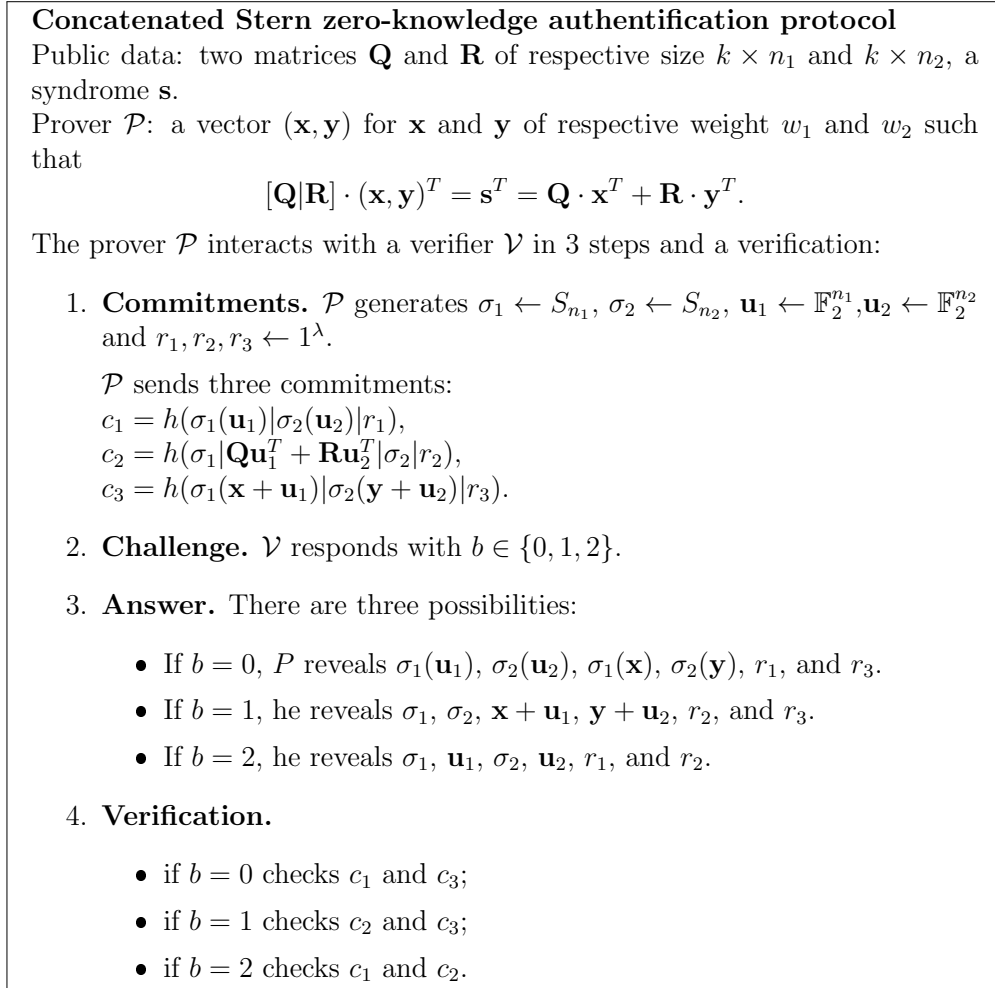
**Concatenated Stern zero-knowledge authentification protocol**
Public data: two matrices $\mathbf{Q}$ and $\mathbf{R}$ of respective size $k \times n_1$ and $k \times n_2$, a syndrome $\mathbf{s}$.
Prover $\mathcal{P}$: a vector $(\mathbf{x}, \mathbf{y})$ for $\mathbf{x}$ and $\mathbf{y}$ of respective weight $w_1$ and $w_2$ such that

$$[\mathbf{Q}|\mathbf{R}] \cdot (\mathbf{x}, \mathbf{y})^T = \mathbf{s}^T = \mathbf{Q} \cdot \mathbf{x}^T + \mathbf{R} \cdot \mathbf{y}^T.$$

The prover $\mathcal{P}$ interacts with a verifier $\mathcal{V}$ in 3 steps and a verification:

1. **Commitments.** $\mathcal{P}$ generates $\sigma_1 \leftarrow S_{n_1}$, $\sigma_2 \leftarrow S_{n_2}$, $\mathbf{u}_1 \leftarrow \mathbb{F}_2^{n_1}$,$\mathbf{u}_2 \leftarrow \mathbb{F}_2^{n_2}$ and $r_1, r_2, r_3 \leftarrow 1^{\lambda}$.

$\mathcal{P}$ sends three commitments:
$c_1 = h(\sigma_1(\mathbf{u}_1)|\sigma_2(\mathbf{u}_2)|r_1)$,
$c_2 = h(\sigma_1|\mathbf{Q}\mathbf{u}_1^T + \mathbf{R}\mathbf{u}_2^T|\sigma_2|r_2)$,
$c_3 = h(\sigma_1(\mathbf{x} + \mathbf{u}_1)|\sigma_2(\mathbf{y} + \mathbf{u}_2)|r_3)$.

2. **Challenge.** $\mathcal{V}$ responds with $b \in \{0, 1, 2\}$.

3. **Answer.** There are three possibilities:

• If $b = 0$, $P$ reveals $\sigma_1(\mathbf{u}_1)$, $\sigma_2(\mathbf{u}_2)$, $\sigma_1(\mathbf{x})$, $\sigma_2(\mathbf{y})$, $r_1$, and $r_3$.
• If $b = 1$, he reveals $\sigma_1$, $\sigma_2$, $\mathbf{x} + \mathbf{u}_1$, $\mathbf{y} + \mathbf{u}_2$, $r_2$, and $r_3$.
• If $b = 2$, he reveals $\sigma_1$, $\mathbf{u}_1$, $\sigma_2$, $\mathbf{u}_2$, $r_1$, and $r_2$.

4. **Verification.**

• if $b = 0$ checks $c_1$ and $c_3$;
• if $b = 1$ checks $c_2$ and $c_3$;
• if $b = 2$ checks $c_1$ and $c_2$.